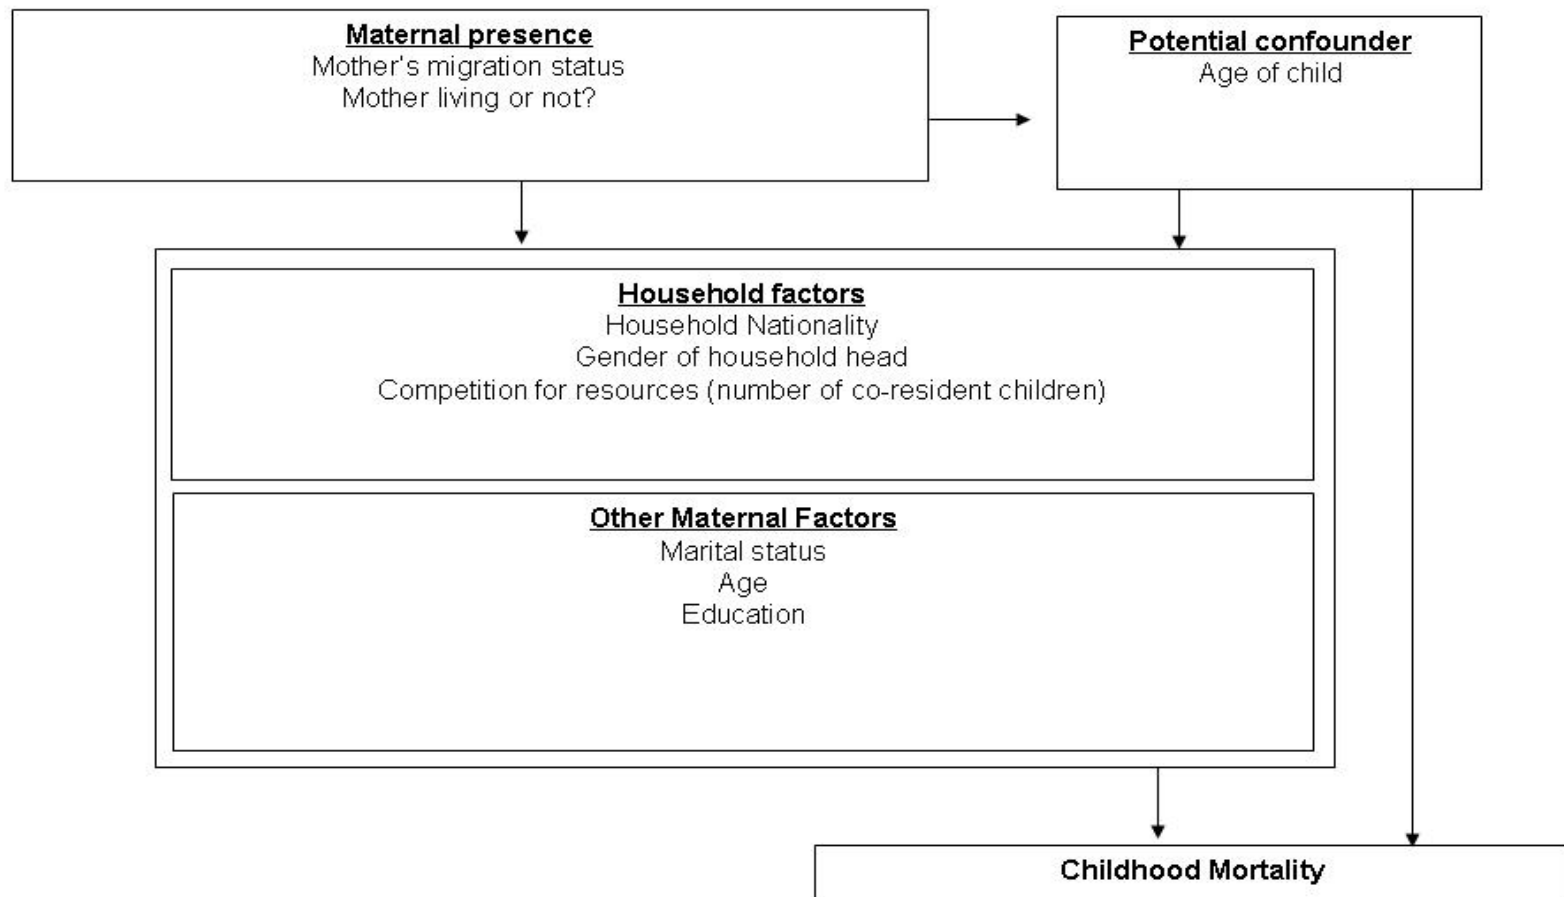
**Maternal presence**
Mother's migration status
Mother living or not?

**Potential confounder**
Age of child

**Household factors**
Household Nationality
Gender of household head
Competition for resources (number of co-resident children)

**Other Maternal Factors**
Marital status
Age
Education

**Childhood Mortality**